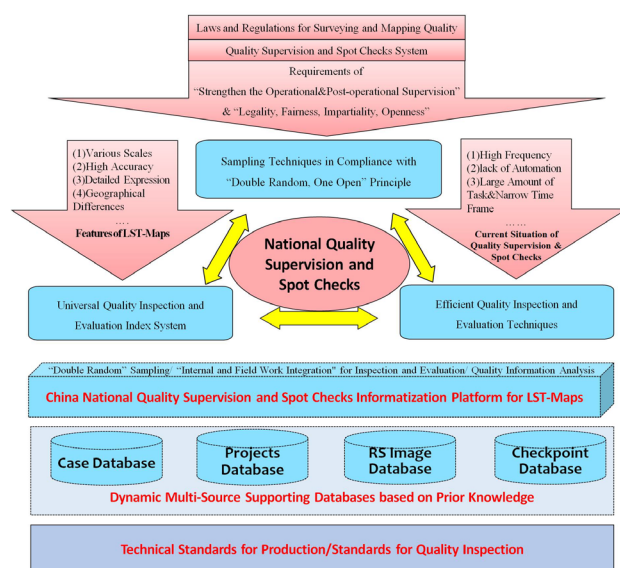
Laws and Regulations for Surveying and Mapping Quality

Quality Supervision and Spot Checks System

Requirements of "Strengthen the Operational&Post-operational Supervision" & "Legality, Fairness, Impartiality, Openness"

(1)Various Scales
(2)High Accuracy
(3)Detailed Expression
(4)Geographical Differences
……
Features of LST-Maps

Sampling Techniques in Compliance with "Double Random, One Open" Principle

(1)High Frequency
(2)lack of Automation
(3)Large Amount of Task&Narrow Time Frame
……
Current Situation of Quality Supervision & Spot Checks

National Quality Supervision and Spot Checks

Universal Quality Inspection and Evaluation Index System

Efficient Quality Inspection and Evaluation Techniques

"Double Random" Sampling/ "Internal and Field Work Integration" for Inspection and Evaluation/ Quality Information Analysis

China National Quality Supervision and Spot Checks Informatization Platform for LST-Maps

Case Database

Projects Database

RS Image Database

Checkpoint Database

Dynamic Multi-Source Supporting Databases based on Prior Knowledge

Technical Standards for Production/Standards for Quality Inspection